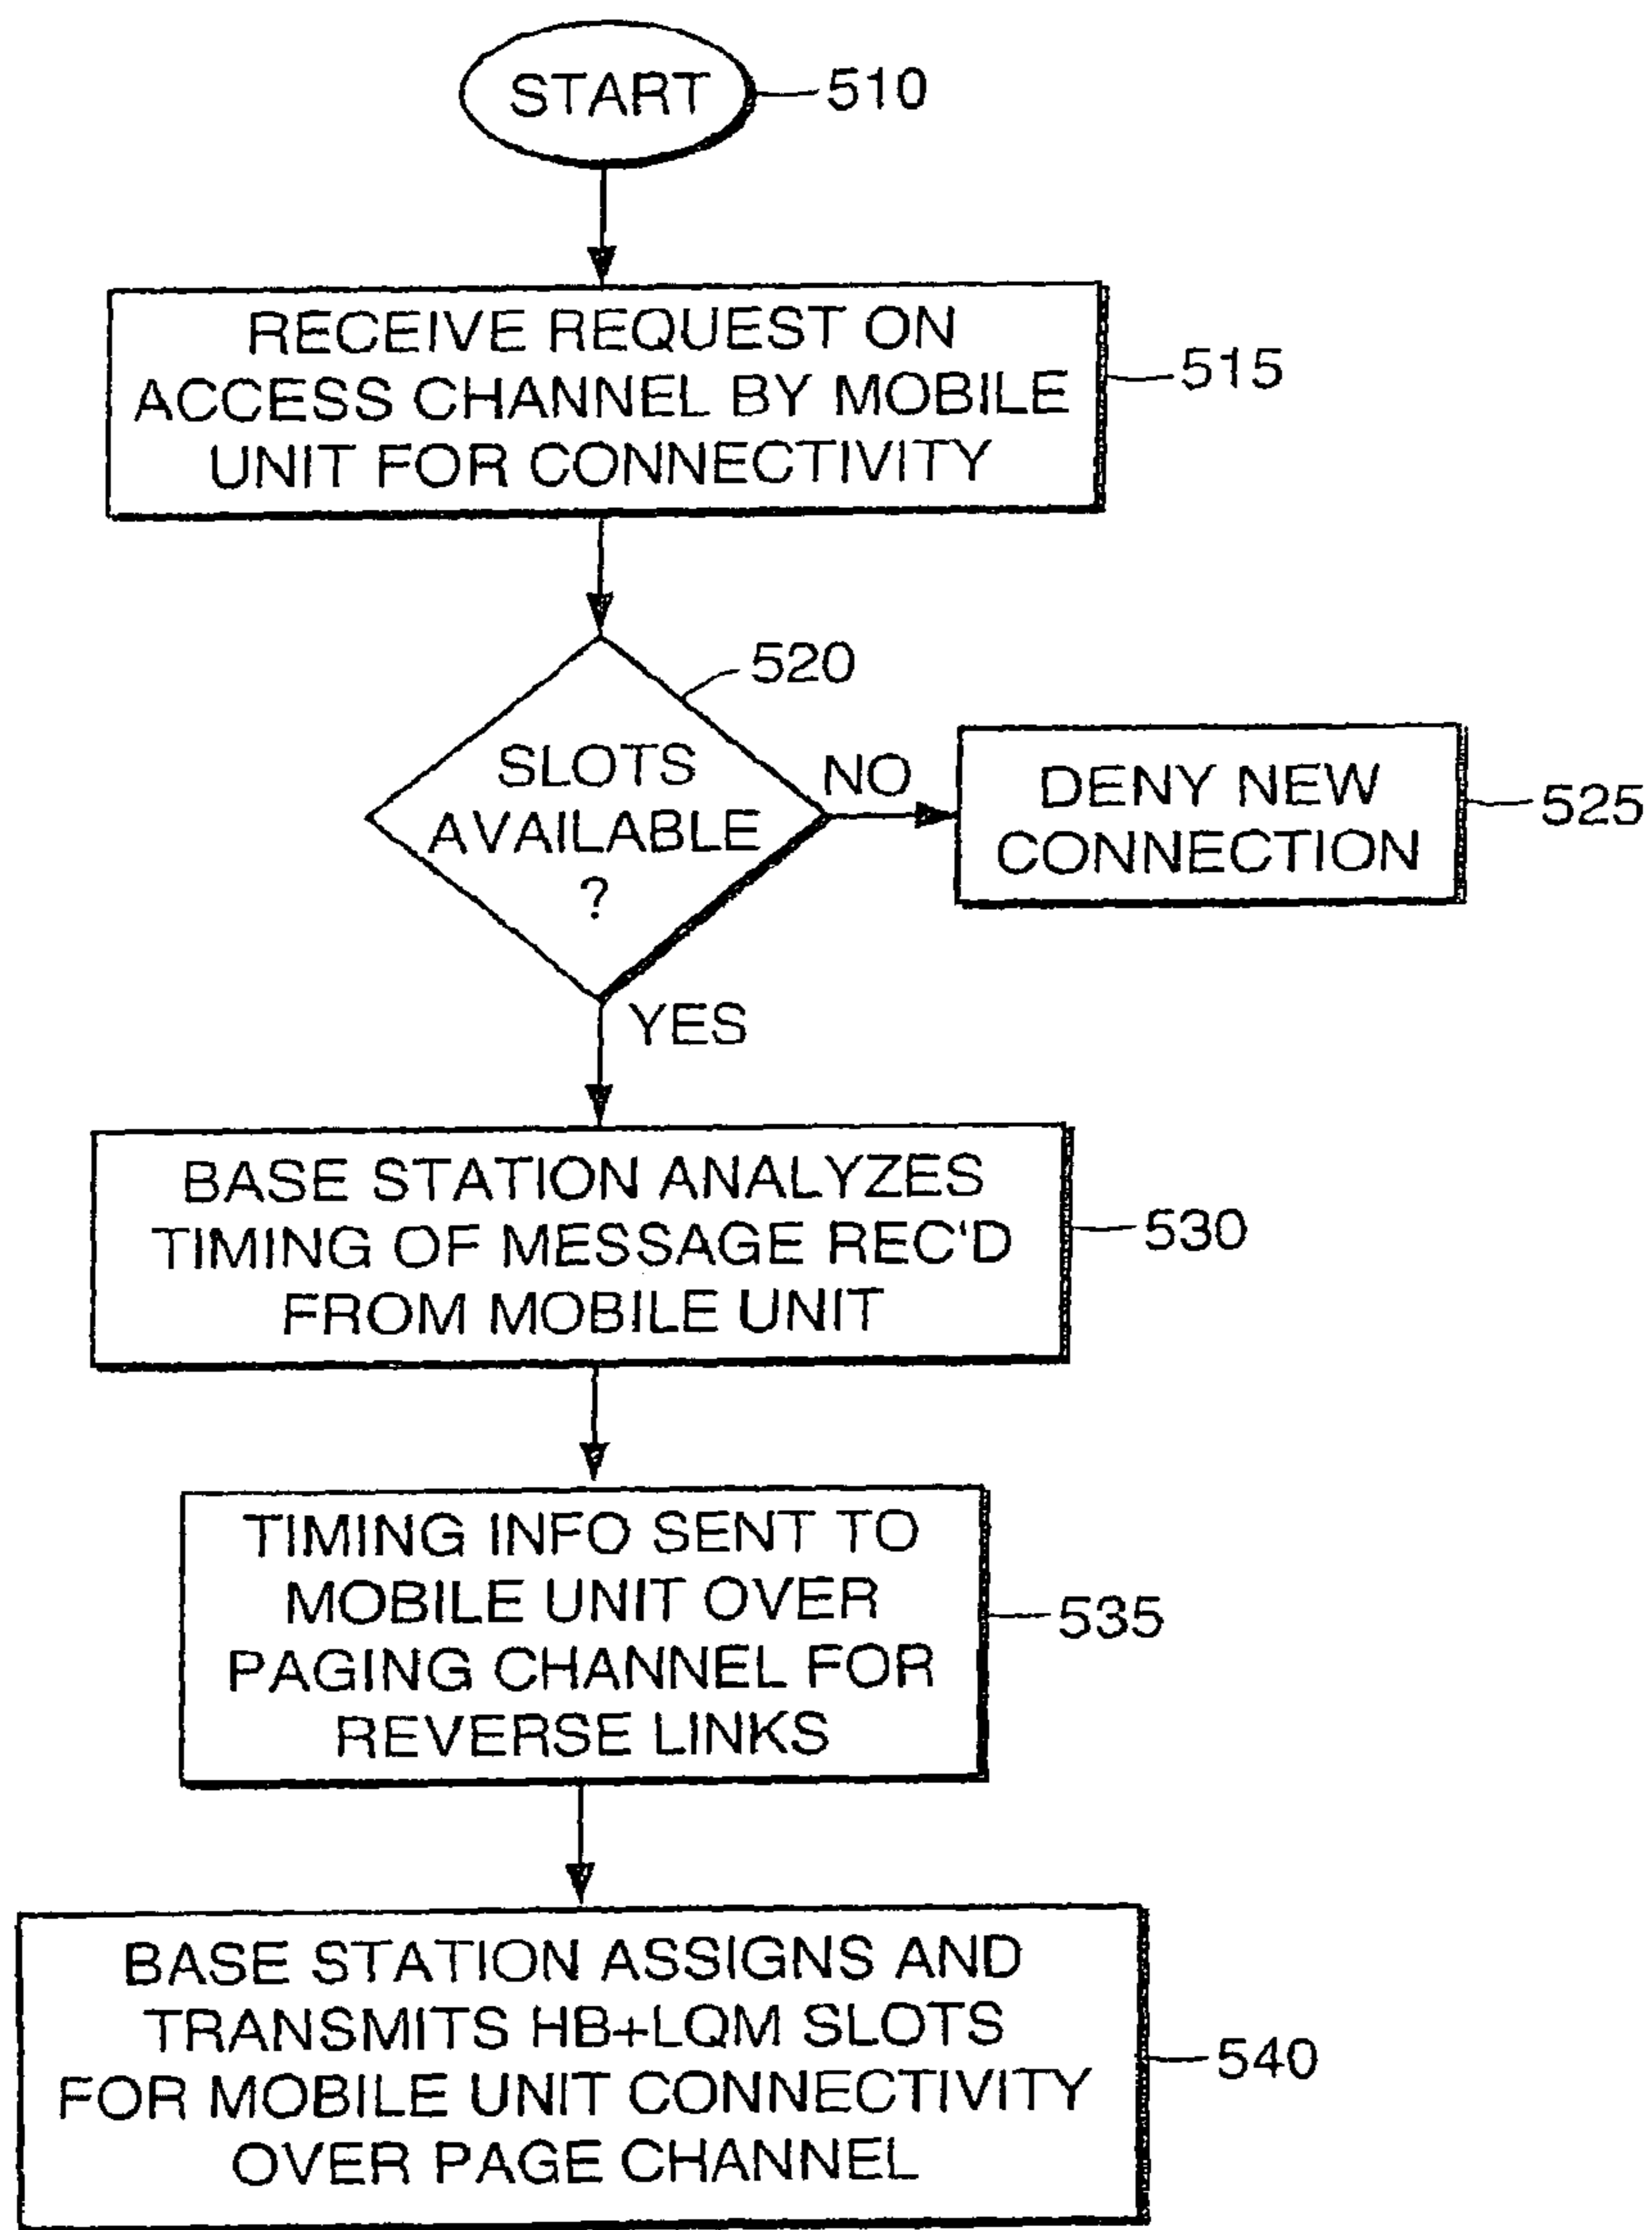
START 510

RECEIVE REQUEST ON ACCESS CHANNEL BY MOBILE UNIT FOR CONNECTIVITY 515

520

SLOTS AVAILABLE ?

NO

DENY NEW CONNECTION 525

YES

BASE STATION ANALYZES TIMING OF MESSAGE REC'D FROM MOBILE UNIT 530

TIMING INFO SENT TO MOBILE UNIT OVER PAGING CHANNEL FOR REVERSE LINKS 535

BASE STATION ASSIGNS AND TRANSMITS HB+LQM SLOTS FOR MOBILE UNIT CONNECTIVITY OVER PAGE CHANNEL 540